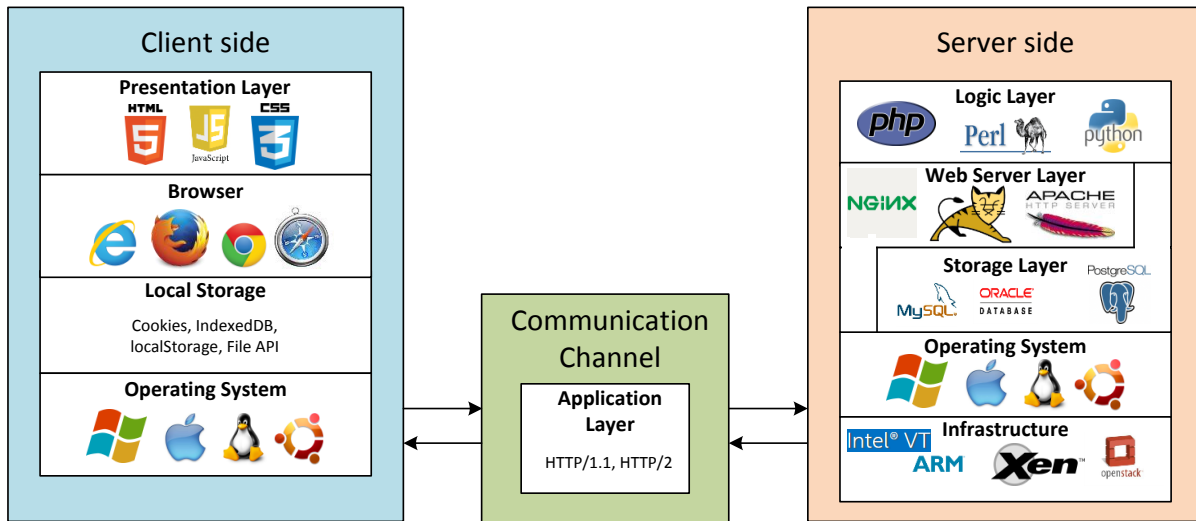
Client side

Presentation Layer

HTML 5 JS JavaScript CSS 3

Browser

Local Storage

Cookies, IndexedDB, localStorage, File API

Operating System

Communication Channel

Application Layer

HTTP/1.1, HTTP/2

Server side

Logic Layer

php Perl python

Web Server Layer

NGINX APACHE HTTP SERVER

Storage Layer

MySQL ORACLE DATABASE PostgreSQL

Operating System

Infrastructure

Intel® VT ARM Xen™ openstack